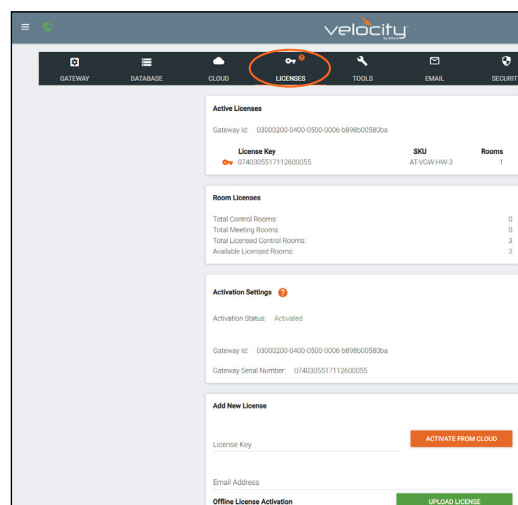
velocity
by atlona

GATEWAY DATABASE CLOUD LICENSES TOOLS EMAIL SECURIT

Active Licenses

Gateway Id: 03000200-0400-0500-0006-b898b00580ba

| License Key | SKU | Rooms |
|---|---|---|
| 0740305517112600055 | AT-VGW-HW-3 | 1 |

Room Licenses

| | |
|---|---|
| Total Control Rooms: | 0 |
| Total Meeting Rooms: | 0 |
| Total Licensed Control Rooms: | 3 |
| Available Licensed Rooms: | 3 |

Activation Settings ?

Activation Status: Activated

Gateway Id: 03000200-0400-0500-0006-b898b00580ba

Gateway Serial Number: 0740305517112600055

Add New License

License Key

ACTIVATE FROM CLOUD

Email Address

Offline License Activation

UPLOAD LICENSE